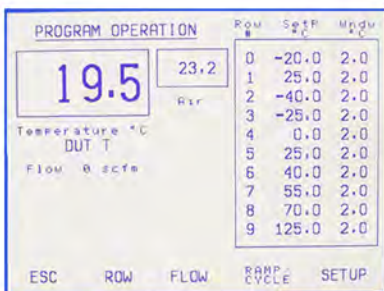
PROGRAM OPERATION

19.5

23.2

Air

Temperature °C
DUT T

Flow 0 scfm

| Row # | SetP °C | Wndw °C |
|---|---|---|
| 0 | -20.0 | 2.0 |
| 1 | 25.0 | 2.0 |
| 2 | -40.0 | 2.0 |
| 3 | -25.0 | 2.0 |
| 4 | 0.0 | 2.0 |
| 5 | 25.0 | 2.0 |
| 6 | 40.0 | 2.0 |
| 7 | 55.0 | 2.0 |
| 8 | 70.0 | 2.0 |
| 9 | 125.0 | 2.0 |

ESC ROW FLOW RAMP, CYCLE SETUP